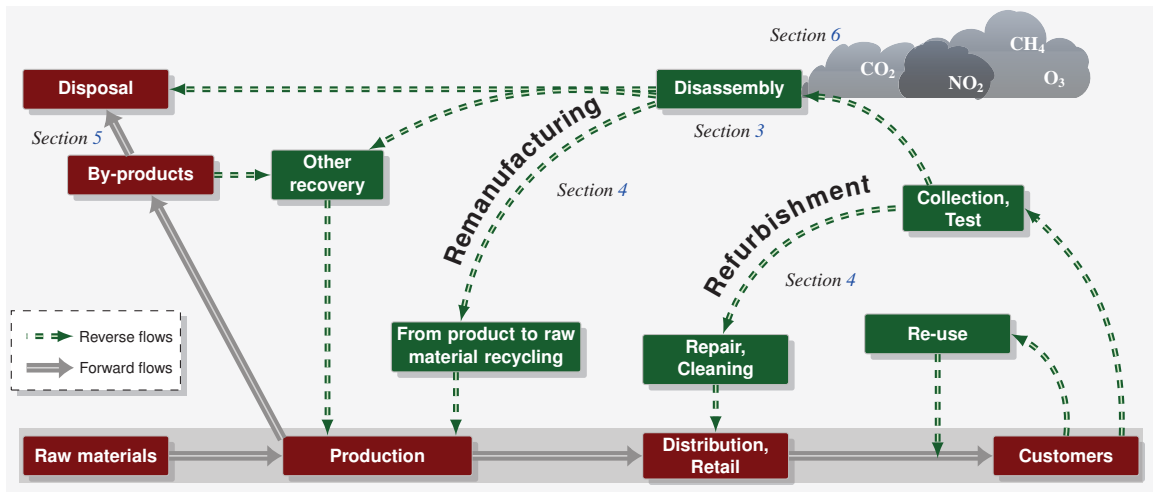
Section 6

$CO_2$

$CH_4$

$NO_2$

$O_3$

Disposal

Disassembly

Section 3

Section 5

By-products

Other recovery

Remanufacturing

Section 4

Refurbishment

Collection, Test

Section 4

Reverse flows

Forward flows

From product to raw material recycling

Repair, Cleaning

Re-use

Raw materials

Production

Distribution, Retail

Customers